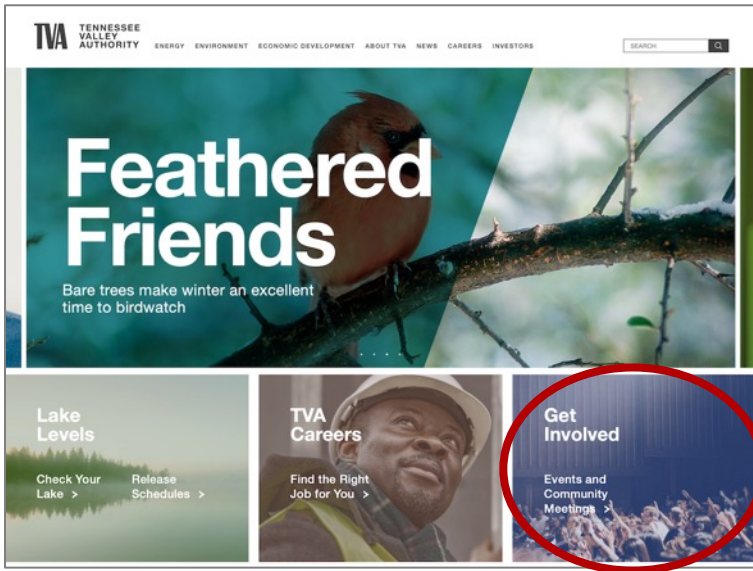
TVA TENNESSEE VALLEY AUTHORITY

ENERGY ENVIRONMENT ECONOMIC DEVELOPMENT ABOUT TVA NEWS CAREERS INVESTORS

SEARCH

Feathered Friends

Bare trees make winter an excellent time to birdwatch

Lake Levels

Check Your Lake >

Release Schedules >

TVA Careers

Find the Right Job for You >

Get Involved

Events and Community Meetings >